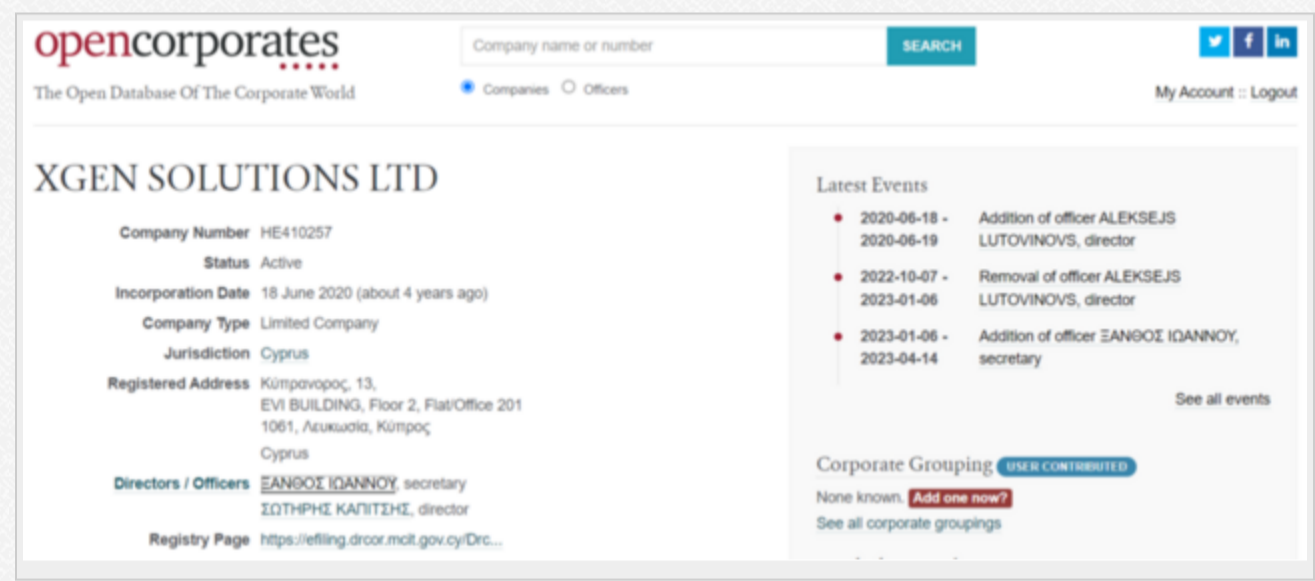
opencorporates
The Open Database Of The Corporate World

Company name or number
SEARCH
Companies Officers

My Account :: Logout

XGEN SOLUTIONS LTD

Company Number HE410257
Status Active
Incorporation Date 18 June 2020 (about 4 years ago)
Company Type Limited Company
Jurisdiction Cyprus
Registered Address Κύπρανορος, 13, EVI BUILDING, Floor 2, Flat/Office 201 1061, Λευκωσία, Κύπρος
Cyprus
Directors / Officers ΞΑΝΘΟΣ ΙΩΑΝΝΟΥ, secretary
ΣΩΤΗΡΗΣ ΚΑΠΙΤΣΗΣ, director
Registry Page https://efiling.drcor.mcit.gov.cy/Drc...

Latest Events

2020-06-18 - 2020-06-19 Addition of officer ALEKSEJS LUTOVINOVS, director

2022-10-07 - 2023-01-06 Removal of officer ALEKSEJS LUTOVINOVS, director

2023-01-06 - 2023-04-14 Addition of officer ΞΑΝΘΟΣ ΙΩΑΝΝΟΥ, secretary

See all events

Corporate Grouping USER CONTRIBUTED
None known. Add one now?
See all corporate groupings